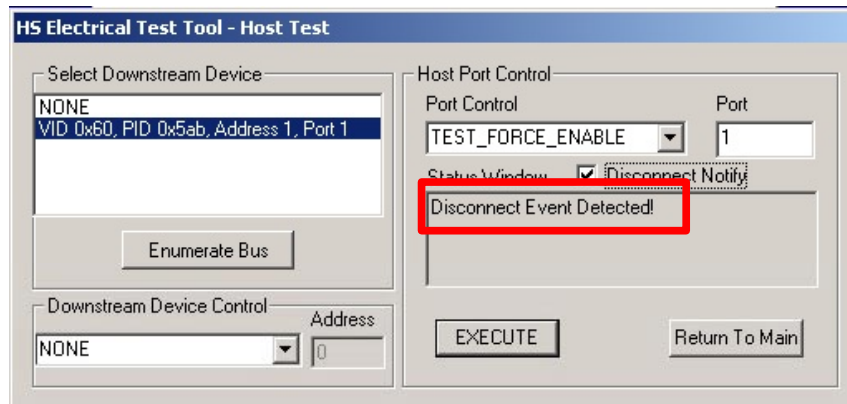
HS Electrical Test Tool - Host Test

Select Downstream Device

NONE
VID 0x60, PID 0x5ab, Address 1, Port 1

Enumerate Bus

Downstream Device Control

Address

NONE

0

Host Port Control

Port Control

Port

TEST_FORCE_ENABLE

1

Status Window

Disconnect Notify

Disconnect Event Detected!

EXECUTE

Return To Main